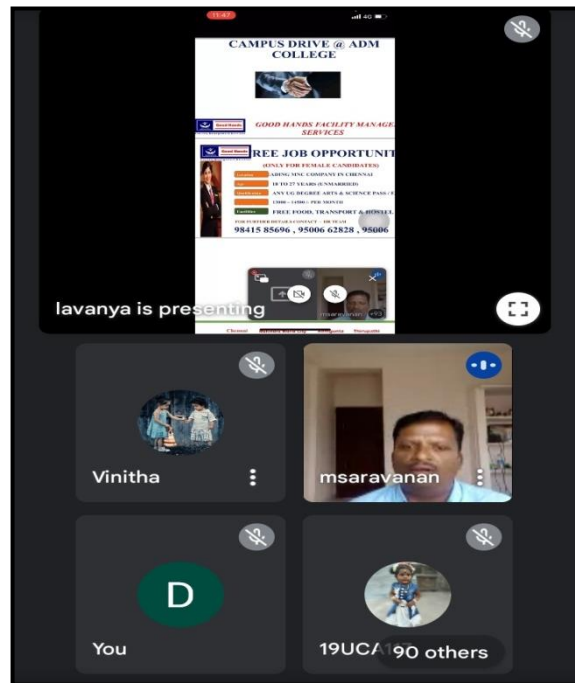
11:47

CAMPUS DRIVE @ ADM COLLEGE

GOOD HANDS FACILITY MANAGE SERVICES

REE JOB OPPORTUNIT

(ONLY FOR FEMALE CANDIDATES)

ADING MNC COMPANY IN CHENNAI

18 TO 27 YEARS (UNMARRIED)

ANY UG DEGREE ARTS & SCIENCE PASS / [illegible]

13000 - 14000 / PER MONTH

Facilities FREE FOOD, TRANSPORT & HOSTEL

FOR FURTHER DETAILS CONTACT - HR TEAM

98415 85696 , 95006 62828 , 95006

lavanya is presenting

Vinitha

msaravanan

D

You

19UCA

90 others